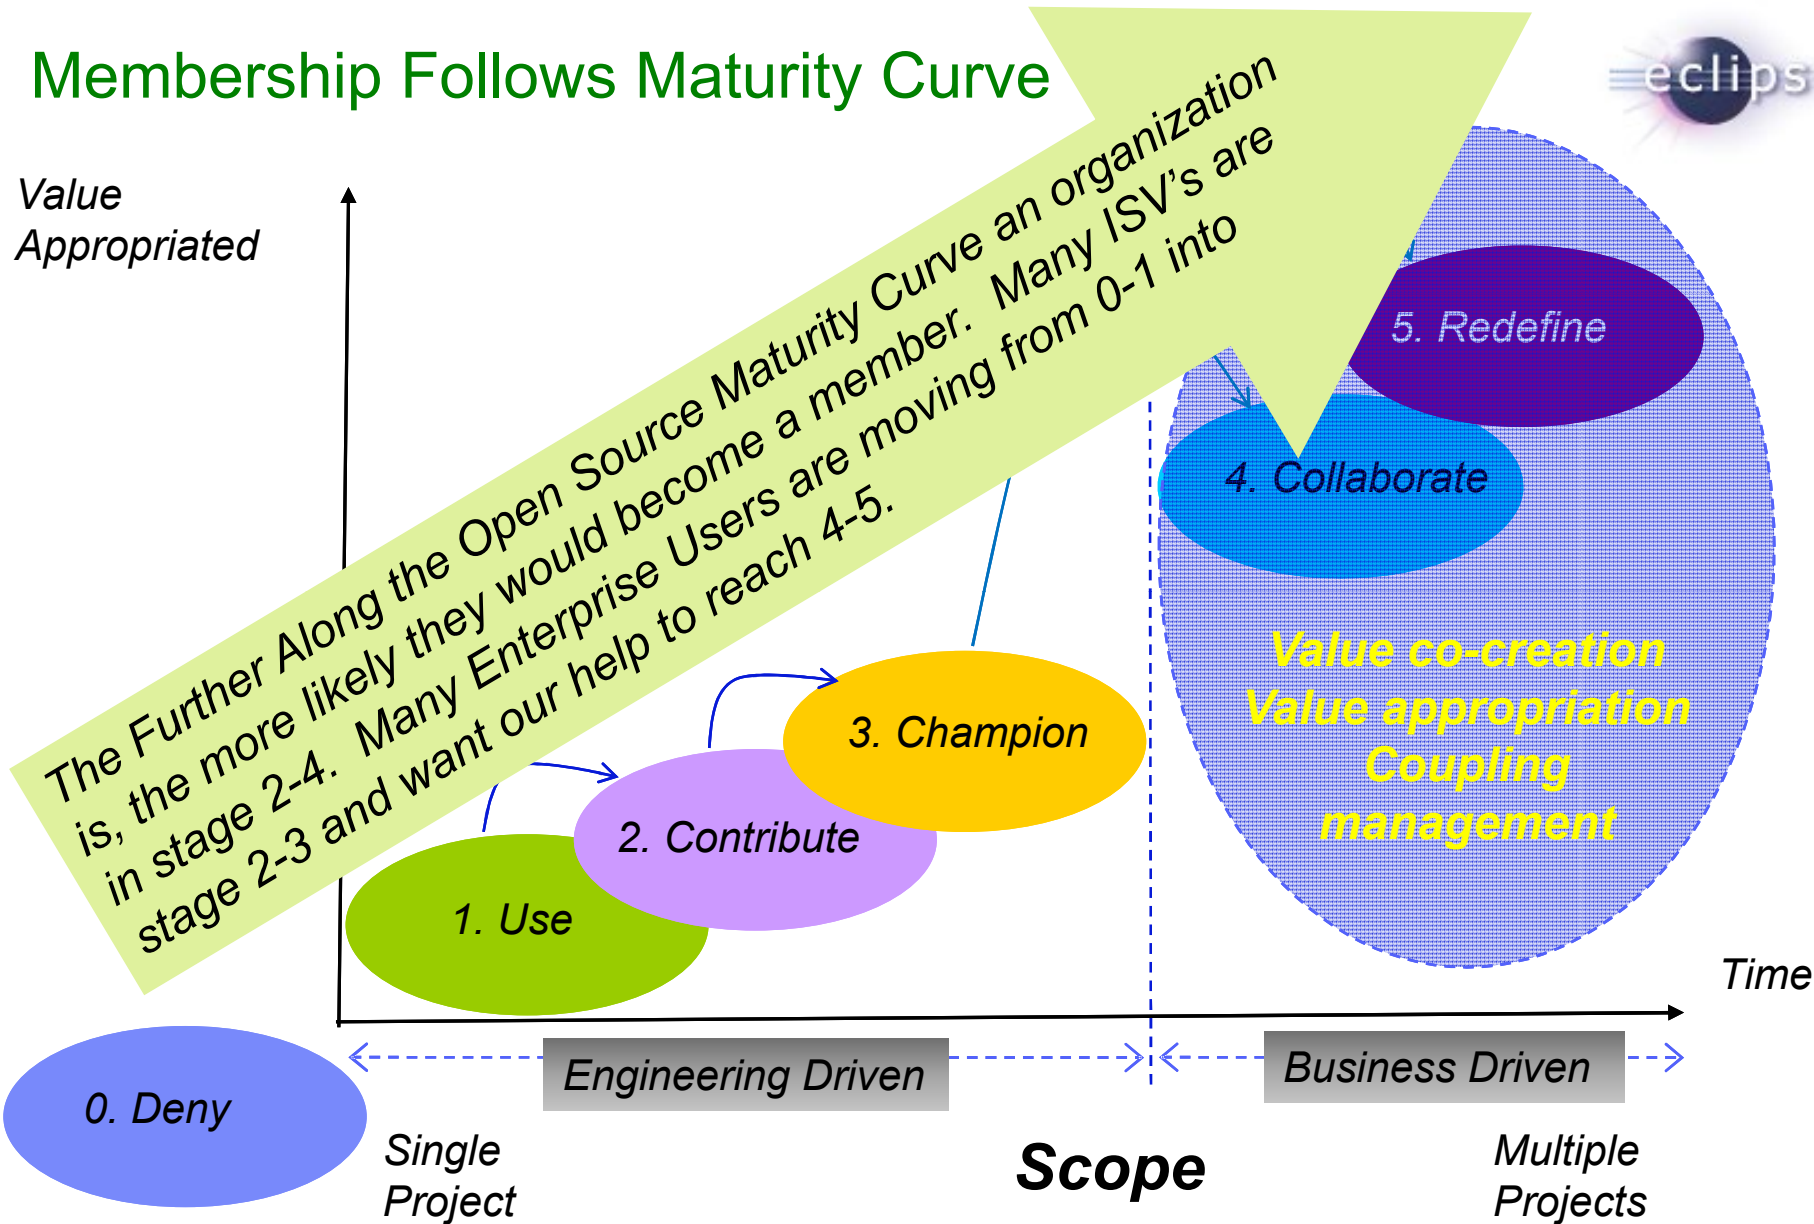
Membership Follows Maturity Curve

eclips

Value Appropriated

The Further Along the Open Source Maturity Curve an organization is, the more likely they would become a member. Many ISV's are in stage 2-4. Many Enterprise Users are moving from 0-1 into stage 2-3 and want our help to reach 4-5.

5. Redefine

4. Collaborate

Value co-creation
Value appropriation
Coupling
management

3. Champion

2. Contribute

1. Use

Time

0. Deny

Engineering Driven

Business Driven

Single Project

Scope

Multiple Projects